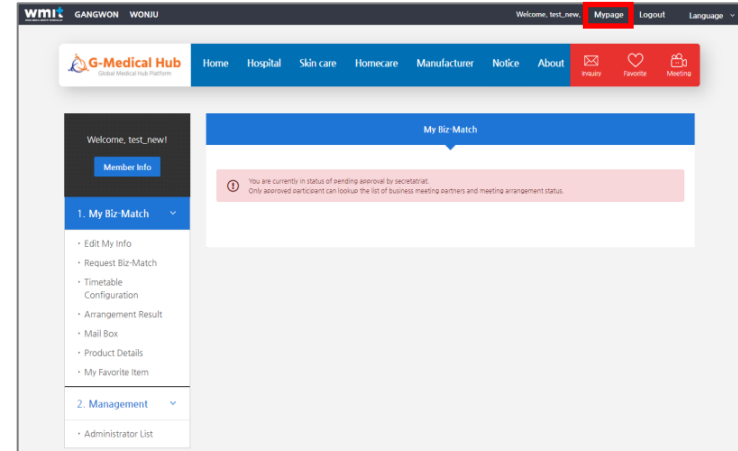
wmit GANGWON WONJU

Welcome, test_new, Mypage Logout Language

G-Medical Hub
Global Medical Hub Platform

Home Hospital Skin care Homecare Manufacturer Notice About Inquiry Favorite Meeting

Welcome, test_new!

Member Info

1. My Biz-Match

· Edit My Info
· Request Biz-Match
· Timetable Configuration
· Arrangement Result
· Mail Box
· Product Details
· My Favorite Item

2. Management

· Administrator List

My Biz-Match

You are currently in status of pending approval by secretatriat.
Only approved participant can lookup the list of business meeting partners and meeting arrangement status.